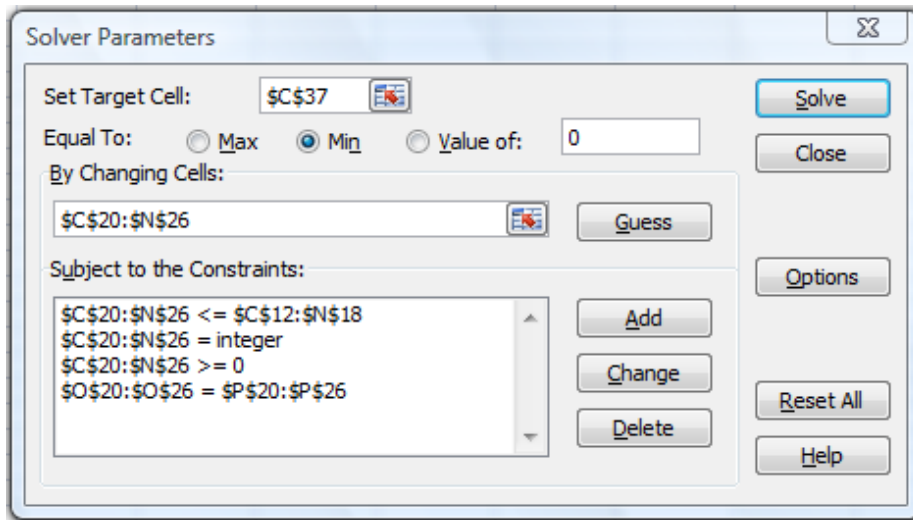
Solver Parameters

Set Target Cell: \$C\$37

Equal To: Max Min Value of: 0

By Changing Cells:

\$C\$20:\$N\$26

Guess

Subject to the Constraints:

\$C\$20:\$N\$26 <= \$C\$12:\$N\$18
\$C\$20:\$N\$26 = integer
\$C\$20:\$N\$26 >= 0
\$O\$20:\$O\$26 = \$P\$20:\$P\$26

Add
Change
Delete

Solve
Close
Options
Reset All
Help